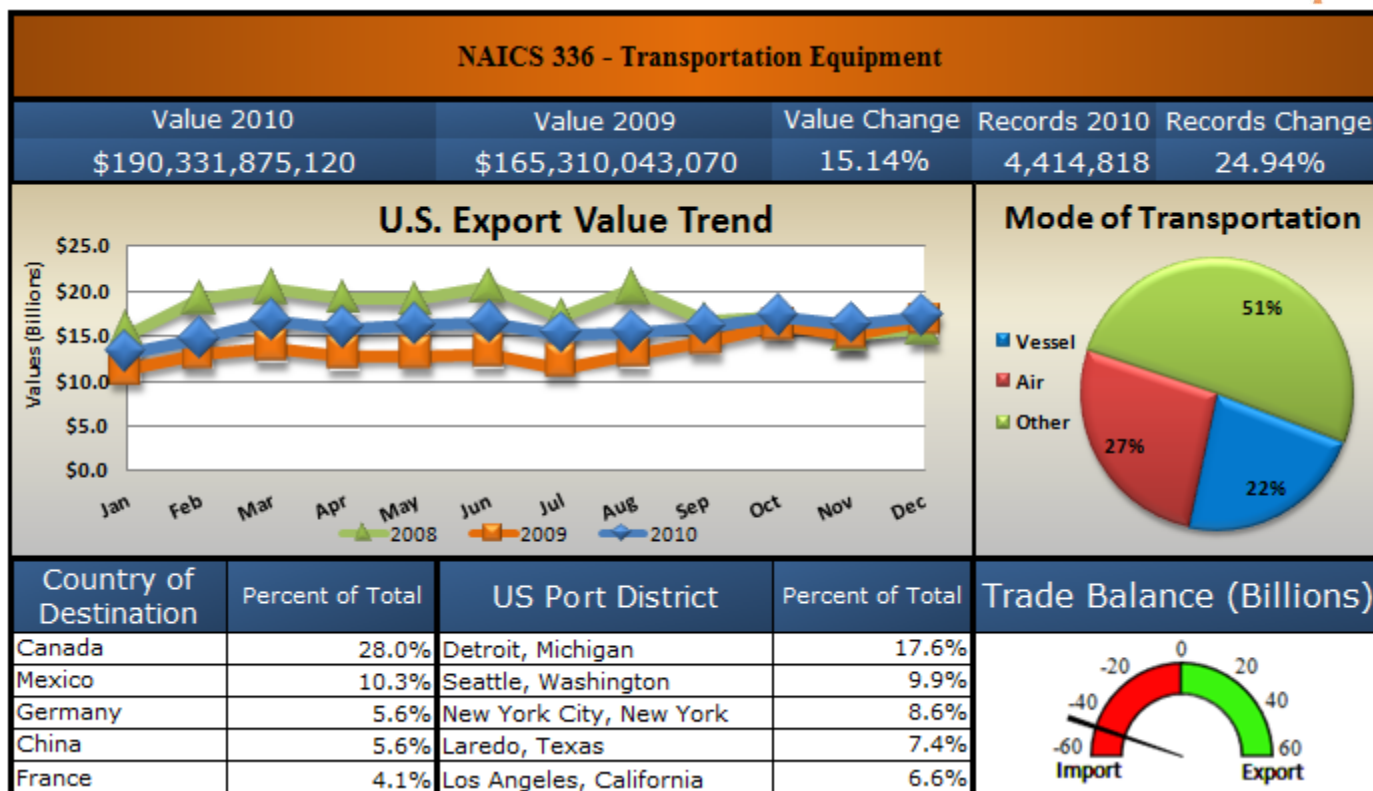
NAICS 336 - Transportation Equipment

| Value 2010 | Value 2009 | Value Change | Records 2010 | Records Change |
|---|---|---|---|---|
| $190,331,875,120 | $165,310,043,070 | 15.14% | 4,414,818 | 24.94% |

U.S. Export Value Trend

$25.0
$20.0
$15.0
$10.0
$5.0
$0.0
Values (Billions)
Jan Feb Mar Apr May Jun Jul Aug Sep Oct Nov Dec
2008 2009 2010

Mode of Transportation

Vessel
Air
Other
51%
27%
22%

| Country of Destination | Percent of Total |
|---|---|
| Canada | 28.0% |
| Mexico | 10.3% |
| Germany | 5.6% |
| China | 5.6% |
| France | 4.1% |

| US Port District | Percent of Total |
|---|---|
| Detroit, Michigan | 17.6% |
| Seattle, Washington | 9.9% |
| New York City, New York | 8.6% |
| Laredo, Texas | 7.4% |
| Los Angeles, California | 6.6% |

Trade Balance (Billions)

-60 -40 -20 0 20 40 60
Import Export